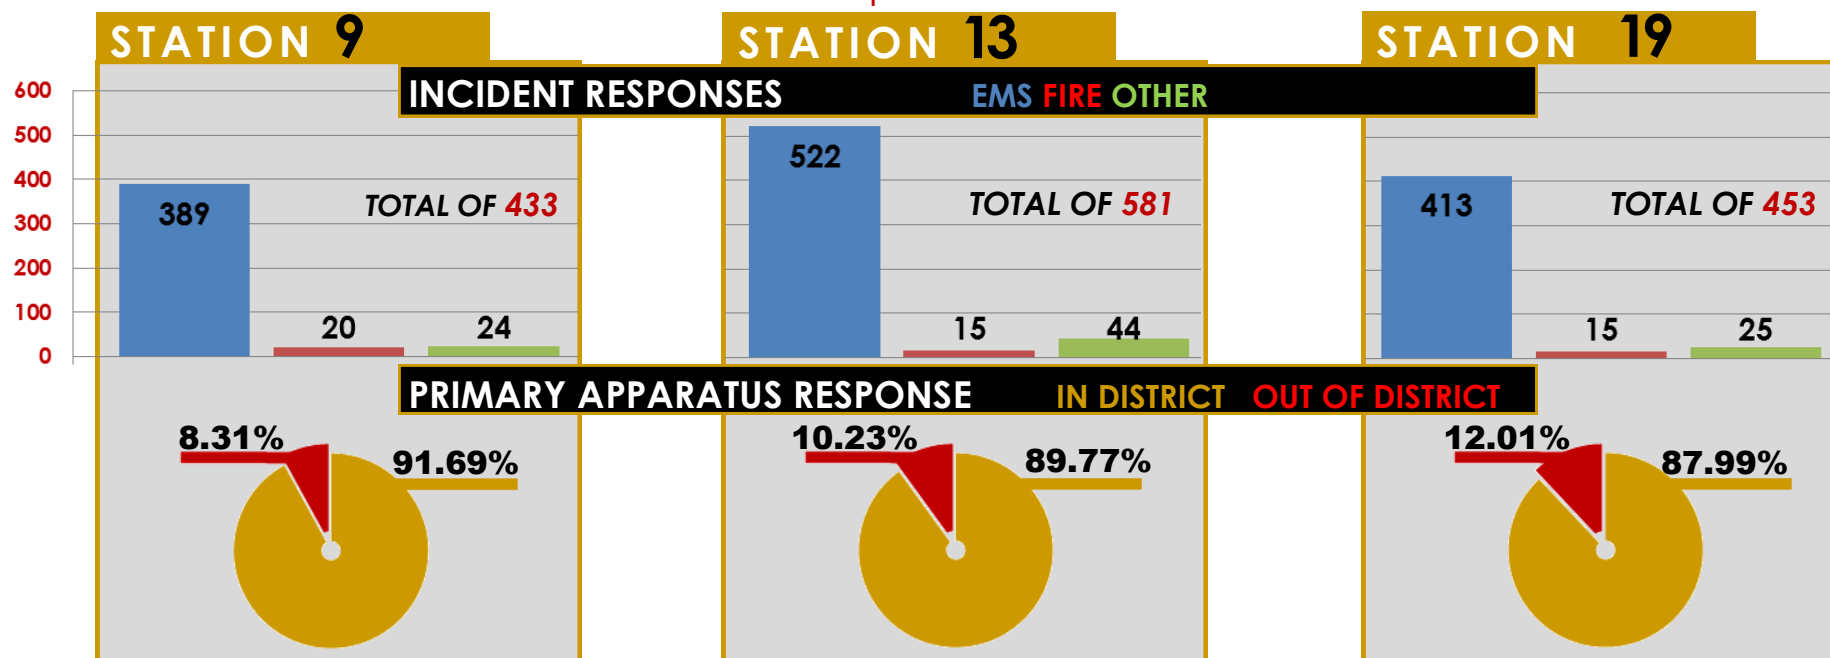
STATION 9

STATION 13

STATION 19

INCIDENT RESPONSES EMS FIRE OTHER

600
500
400
300
200
100
0

389
TOTAL OF 433
20
24

522
TOTAL OF 581
15
44

413
TOTAL OF 453
15
25

PRIMARY APPARATUS RESPONSE IN DISTRICT OUT OF DISTRICT

8.31%
91.69%

10.23%
89.77%

12.01%
87.99%